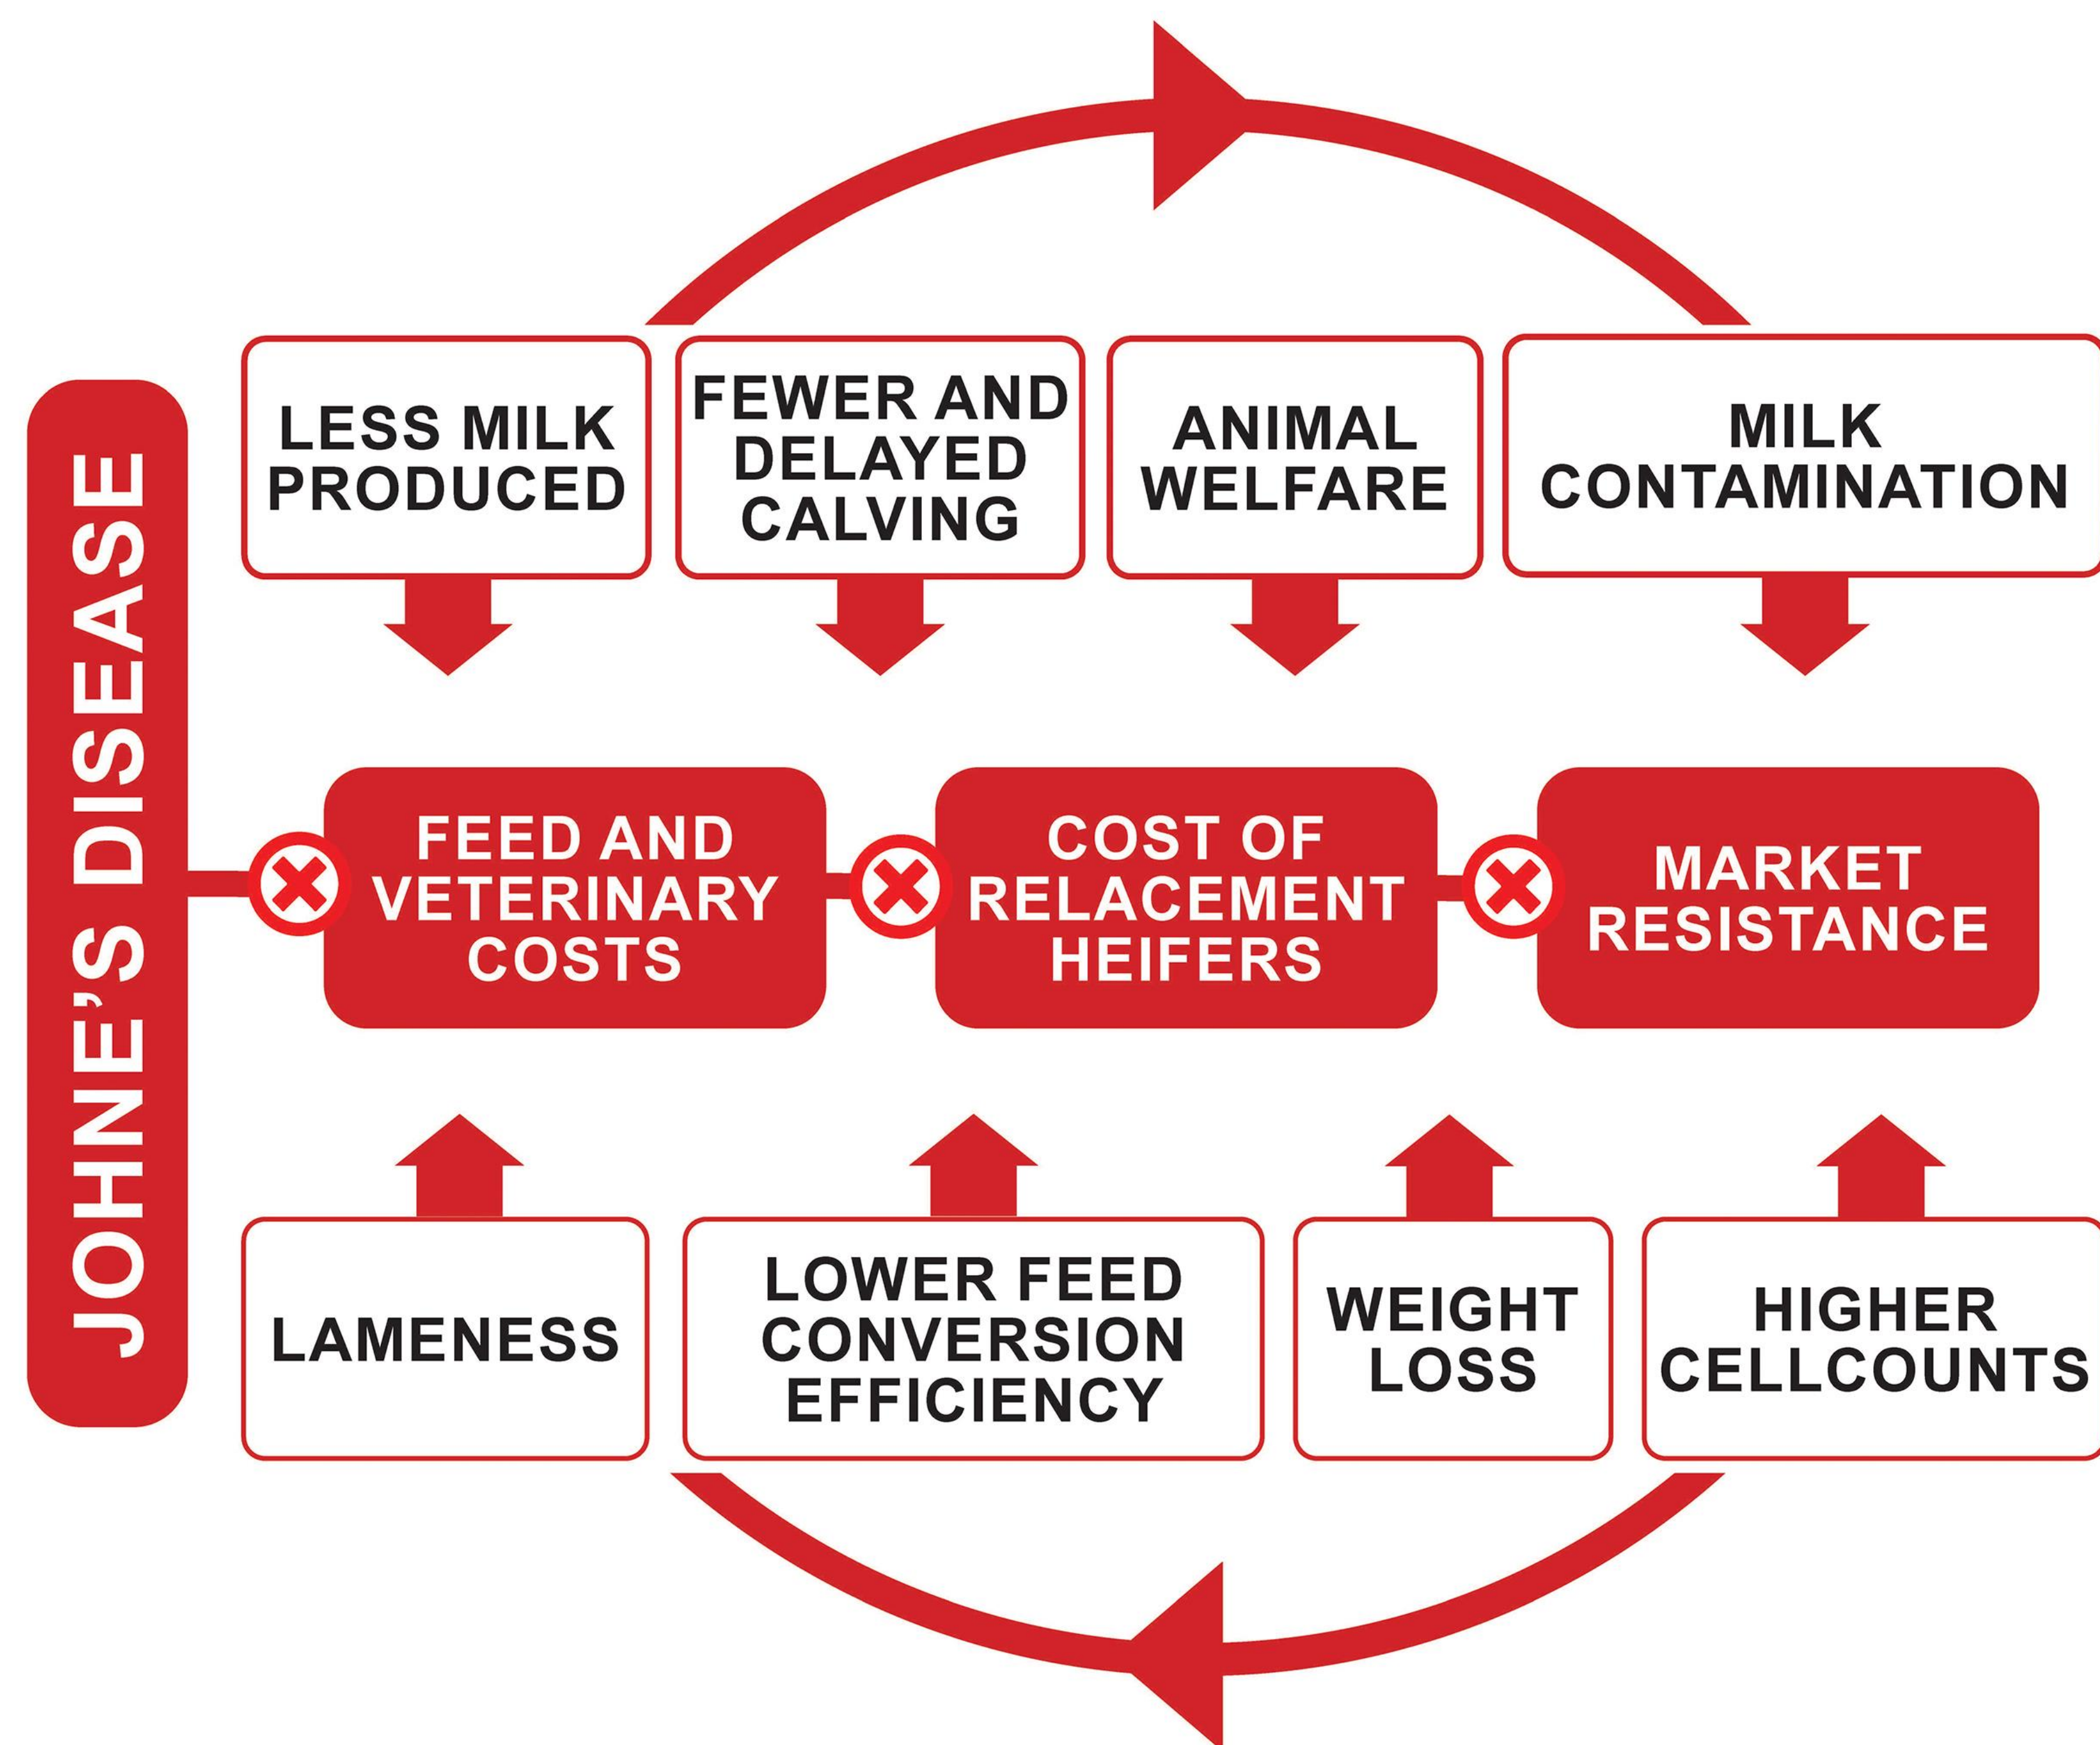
JOHNE'S DISEASE

LESS MILK PRODUCED

FEWER AND DELAYED CALVING

ANIMAL WELFARE

MILK CONTAMINATION

FEED AND VETERINARY COSTS

COST OF RELACEMENT HEIFERS

MARKET RESISTANCE

LAMENESS

LOWER FEED CONVERSION EFFICIENCY

WEIGHT LOSS

HIGHER CELLCOUNTS